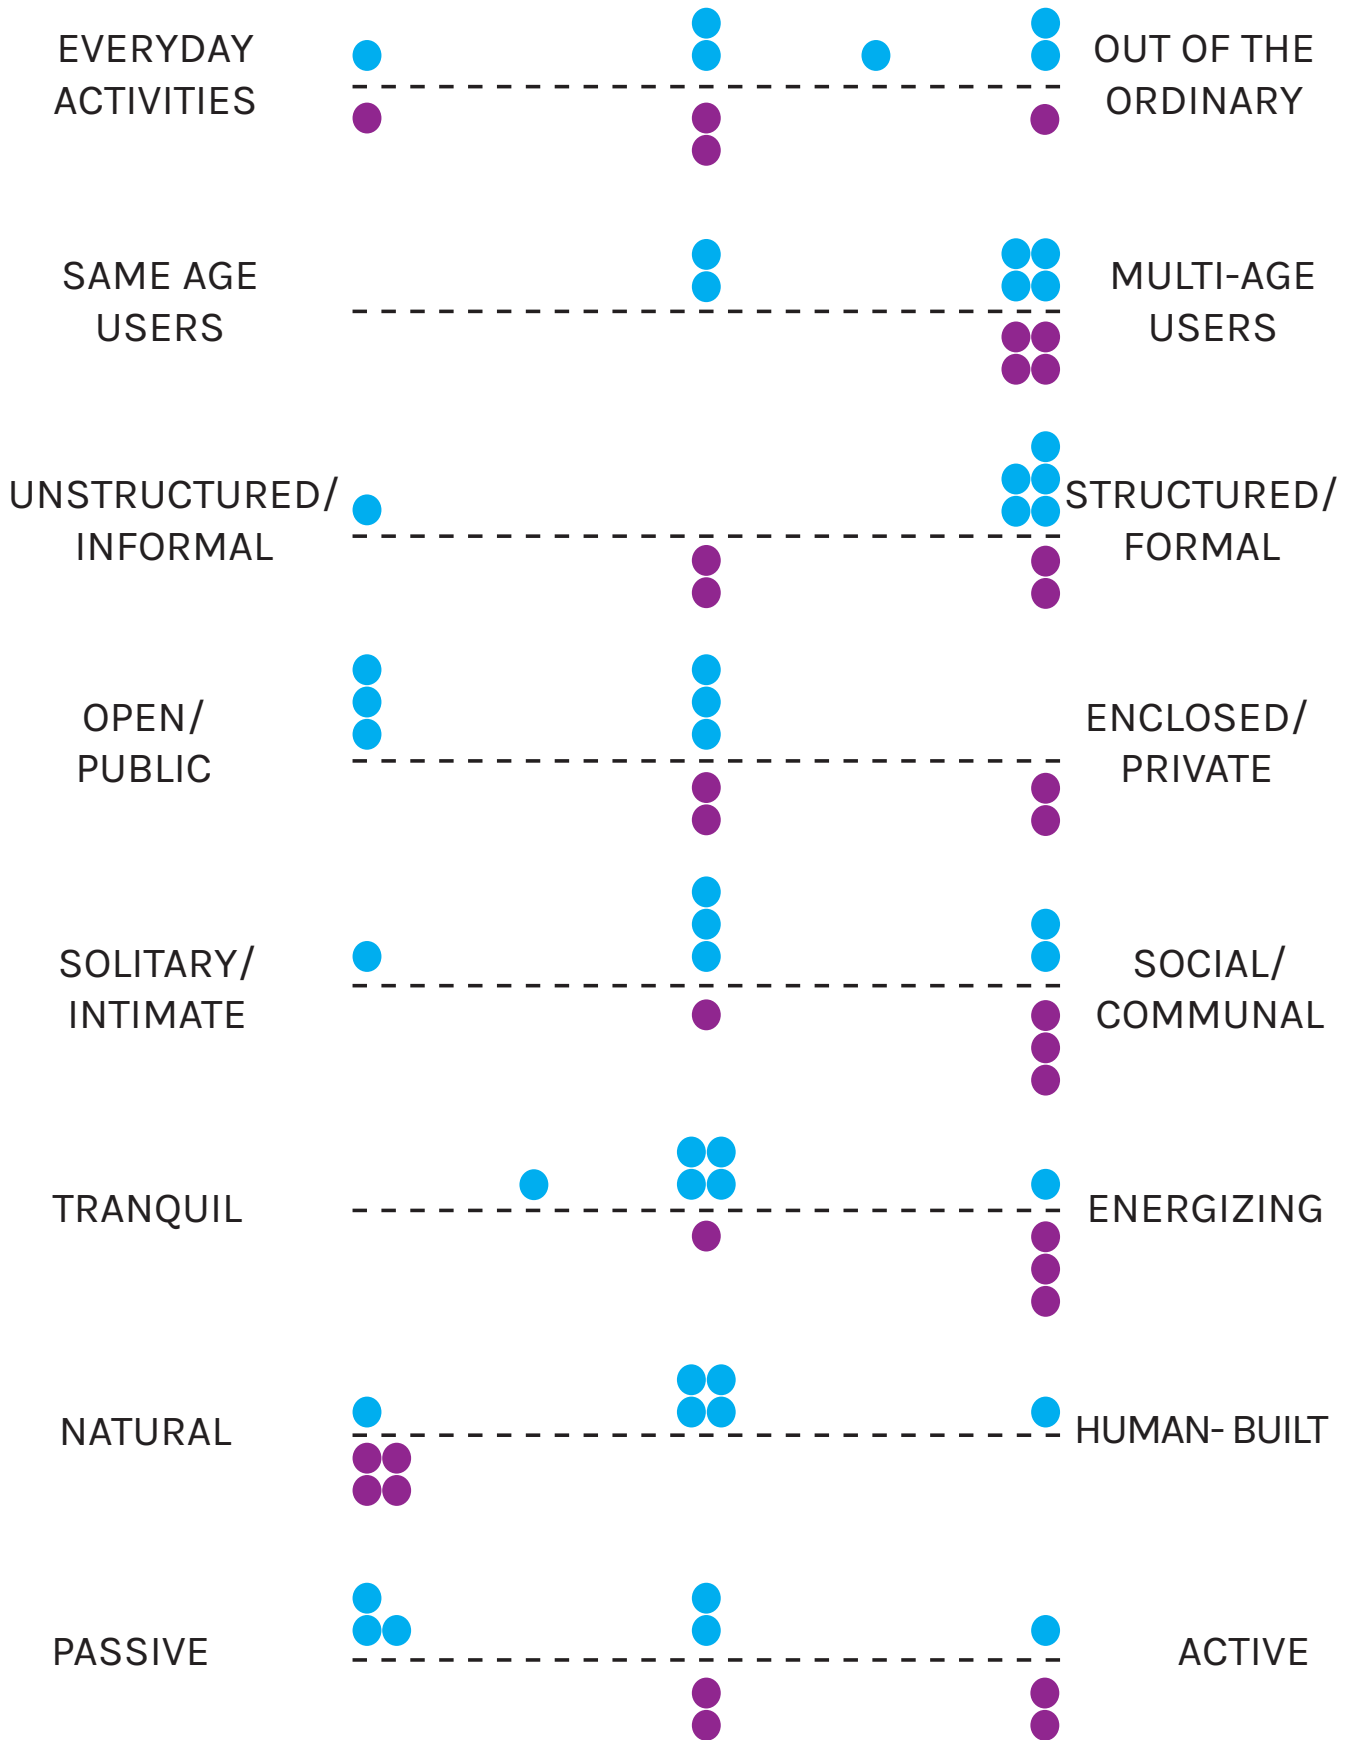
EVERYDAY ACTIVITIES

OUT OF THE ORDINARY

SAME AGE USERS

MULTI-AGE USERS

UNSTRUCTURED/ INFORMAL

STRUCTURED/ FORMAL

OPEN/ PUBLIC

ENCLOSED/ PRIVATE

SOLITARY/ INTIMATE

SOCIAL/ COMMUNAL

TRANQUIL

ENERGIZING

NATURAL

HUMAN- BUILT

PASSIVE

ACTIVE